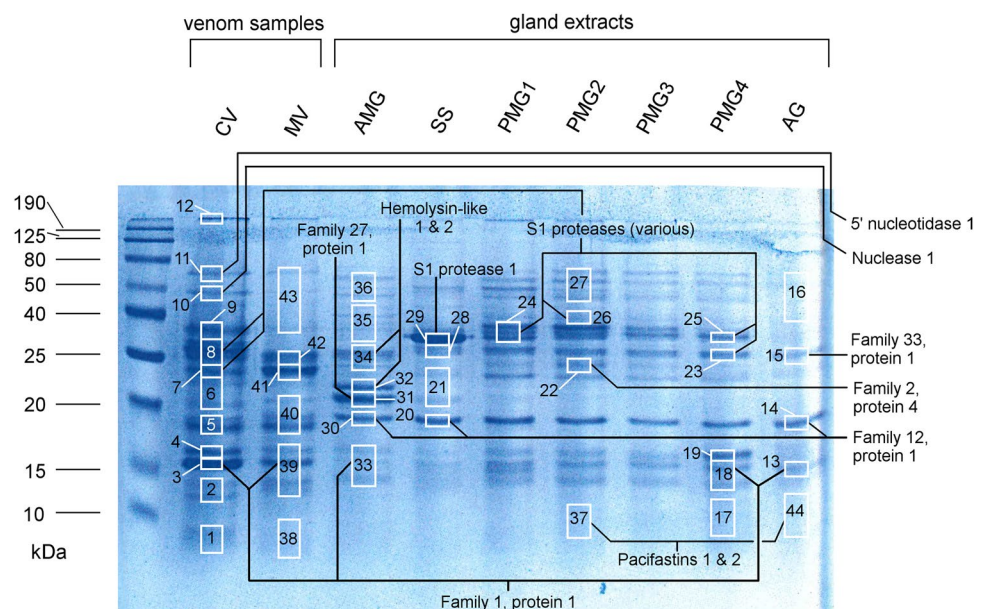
venom samples

gland extracts

CV
MV
AMG
SS
PMG1
PMG2
PMG3
PMG4
AG

190
125
80
50
40
25
20
15
10
kDa

12
11
10
9
8
7
6
5
4
3
2
1
43
42
41
40
39
38
36
35
34
32
31
30
33
29
28
21
20
24
27
26
22
37
25
23
19
18
17
13
16
15
14
44

Hemolysin-like 1 & 2
Family 27, protein 1
S1 protease 1
S1 proteases (various)
5' nucleotidase 1
Nuclease 1
Family 33, protein 1
Family 2, protein 4
Family 12, protein 1
Pacifastins 1 & 2
Family 1, protein 1